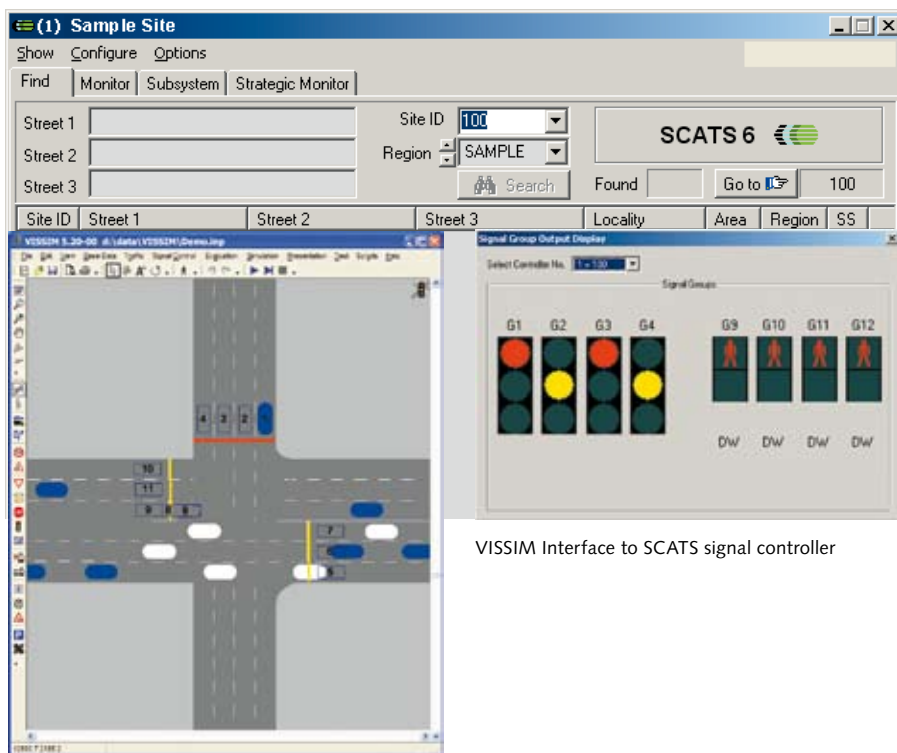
(1) Sample Site

Show Configure Options

Find | Monitor | Subsystem | Strategic Monitor

Street 1

Street 2

Street 3

Site ID 100

Region SAMPLE

Search

SCATS 6

Found

Go to

100

| Site ID | Street 1 | Street 2 | Street 3 | Locality | Area | Region | SS |
|---|---|---|---|---|---|---|---|

VISSIM 5.20-00 d:\data\VISSIM\Demo.inp

Signal Group Output Display

Select Controller No. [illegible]

Signal Groups

G1 G2 G3 G4 G9 G10 G11 G12

DW DW DW DW

4 3 2 1

10

11

9 8

7

5

VISSIM Interface to SCATS signal controller